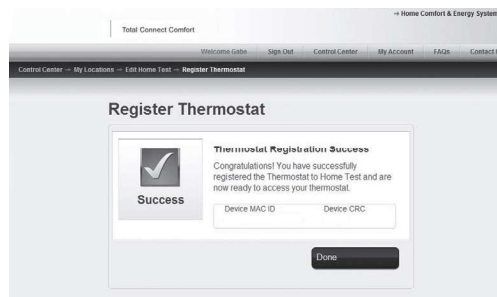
→ Home Comfort & Energy System

Total Connect Comfort

Welcome Gabe | Sign Out | Control Center | My Account | FAQs | Contact

Control Center → My Locations → Edit Home Test → Register Thermostat

Register Thermostat

Success

Thermostat Registration Success

Congratulations! You have successfully registered the Thermostat to Home Test and are now ready to access your thermostat.

Device MAC ID | Device CRC

Done